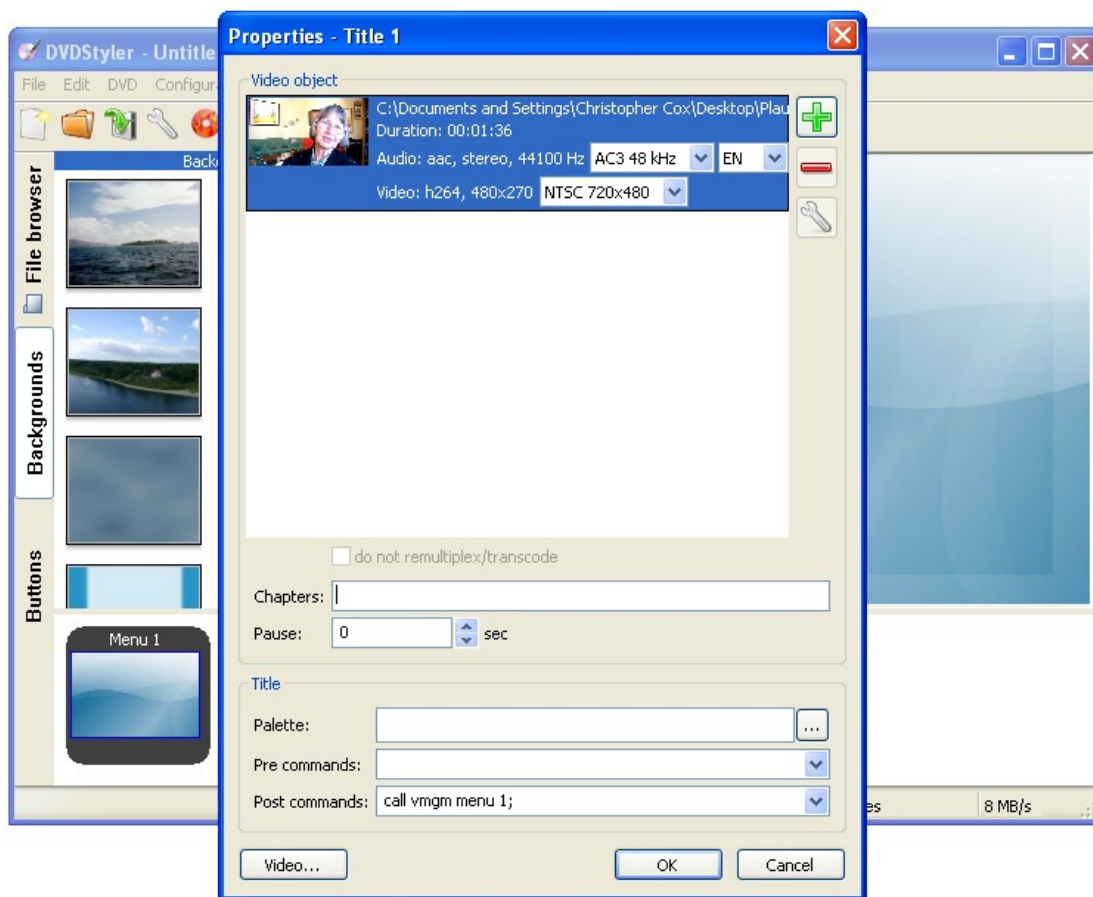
DVDStyler - Untitle
File Edit DVD Configur
Back
File browser
Backgrounds
Buttons
Menu 1

Properties - Title 1

Video object
C:\Documents and Settings\Christopher Cox\Desktop\Plau
Duration: 00:01:36
Audio: aac, stereo, 44100 Hz AC3 48 kHz EN
Video: h264, 480x270 NTSC 720x480

do not remultiplex/transcode

Chapters:
Pause: 0 sec

Title
Palette: ...
Pre commands:
Post commands: call vmgm menu 1;

Video... OK Cancel

es 8 MB/s